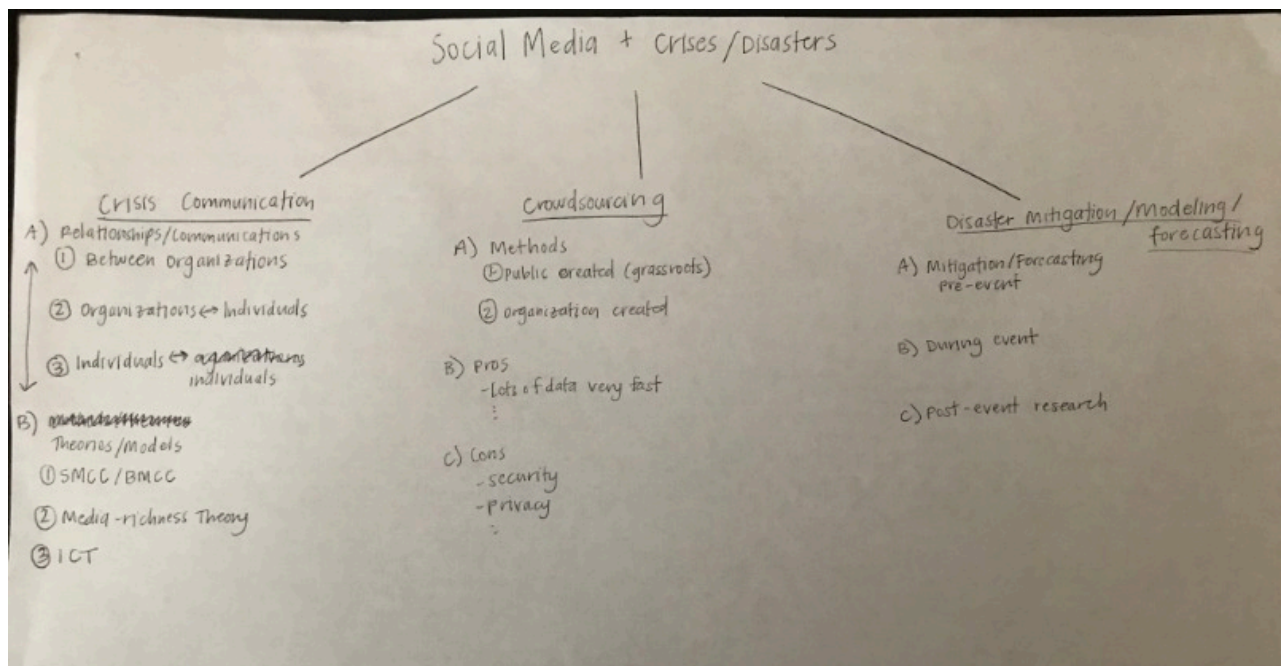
Social Media + Crises/Disasters

Crisis Communication

A) Relationships/Communications
① Between Organizations
② Organizations ↔ Individuals
③ Individuals ↔ individuals

B) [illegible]
Theories/Models
① SMCC/BMCC
② Media-richness Theory
③ ICT

Crowdsourcing

A) Methods
① public created (grassroots)
② organization created

B) Pros
- Lots of data very fast
⋮

C) Cons
- security
- privacy
⋮

Disaster Mitigation/Modeling/forecasting

A) Mitigation/Forecasting pre-event

B) During event

C) Post-event research